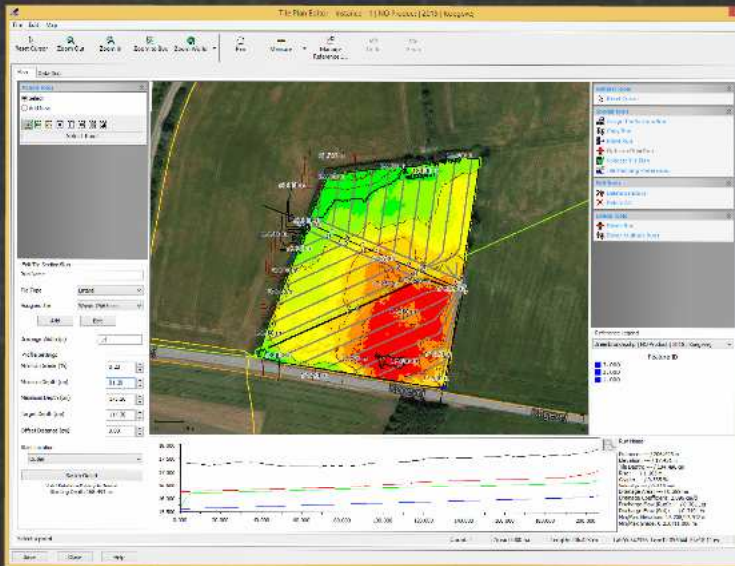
Tile Plan Editor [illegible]

File Edit View

Reset Cursor Zoom Out Zoom In Zoom to Box Zoom Mode Pan Measure Manage Reference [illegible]

Main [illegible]

Enabled

Edit Tile Section

Tile Type

Add Edit

Minimum Grade (%)
Minimum Depth (in)
Maximum Depth (in)
Target Depth (in)
Offset Distance (in)

Save Cancel Help